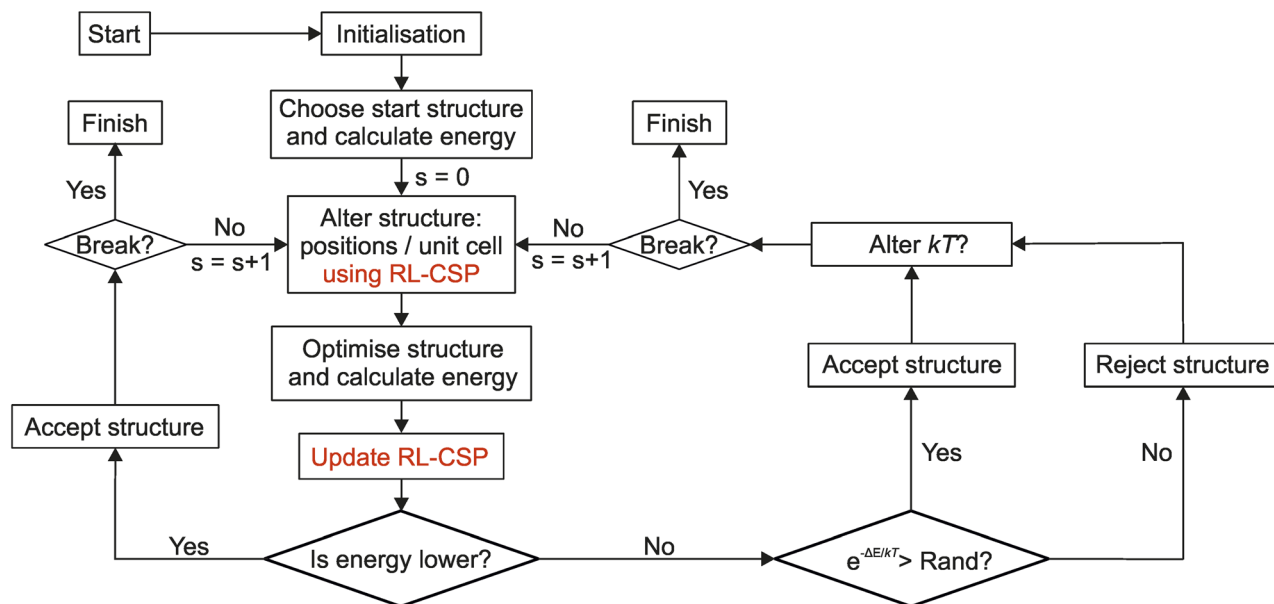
Start

Initialisation

Choose start structure and calculate energy

Finish

Finish

Yes

s = 0

Yes

No

No

Break?

s = s+1

Alter structure: positions / unit cell using RL-CSP

s = s+1

Break?

Alter $kT$?

Optimise structure and calculate energy

Accept structure

Reject structure

Accept structure

Update RL-CSP

Yes

No

Yes

Is energy lower?

No

$e^{-\Delta E/kT}$> Rand?